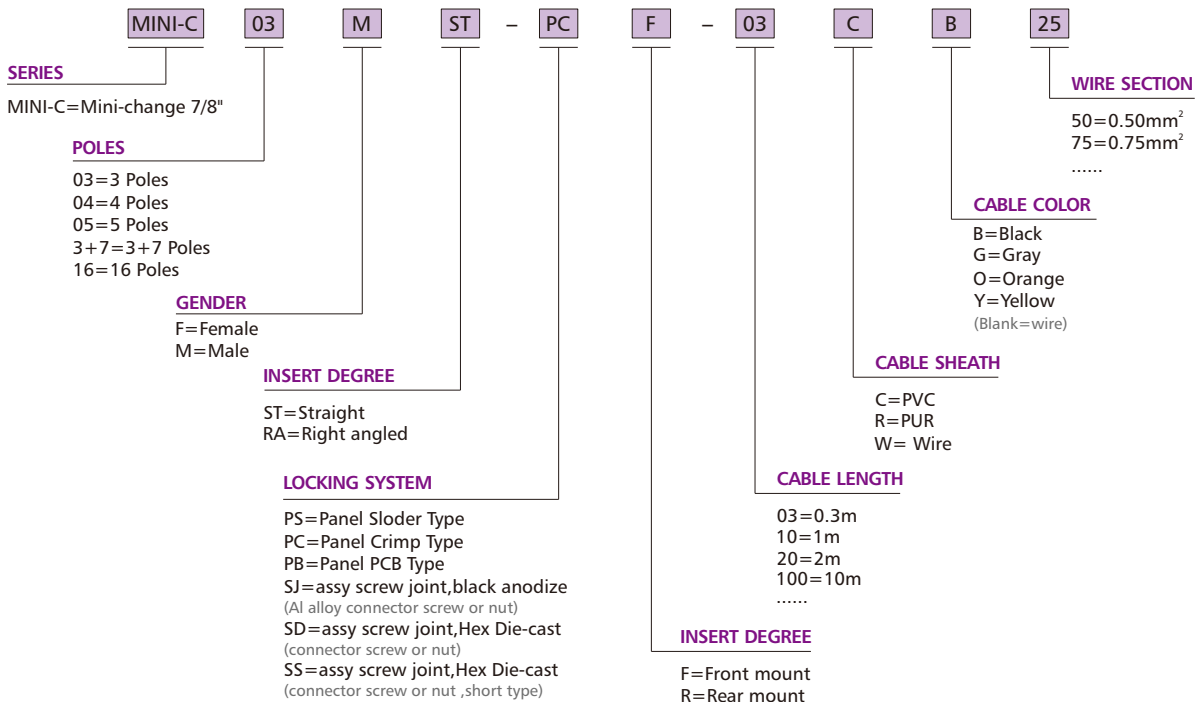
MINI-C 03 M ST – PC F – 03 C B 25

SERIES
MINI-C=Mini-change 7/8"

POLES
03=3 Poles
04=4 Poles
05=5 Poles
3+7=3+7 Poles
16=16 Poles

GENDER
F=Female
M=Male

INSERT DEGREE
ST=Straight
RA=Right angled

LOCKING SYSTEM
PS=Panel Sloder Type
PC=Panel Crimp Type
PB=Panel PCB Type
SJ=assy screw joint,black anodize
(Al alloy connector screw or nut)
SD=assy screw joint,Hex Die-cast
(connector screw or nut)
SS=assy screw joint,Hex Die-cast
(connector screw or nut ,short type)

INSERT DEGREE
F=Front mount
R=Rear mount

CABLE LENGTH
03=0.3m
10=1m
20=2m
100=10m
......

CABLE SHEATH
C=PVC
R=PUR
W= Wire

CABLE COLOR
B=Black
G=Gray
O=Orange
Y=Yellow
(Blank=wire)

WIRE SECTION
50=0.50mm$^2$
75=0.75mm$^2$
......